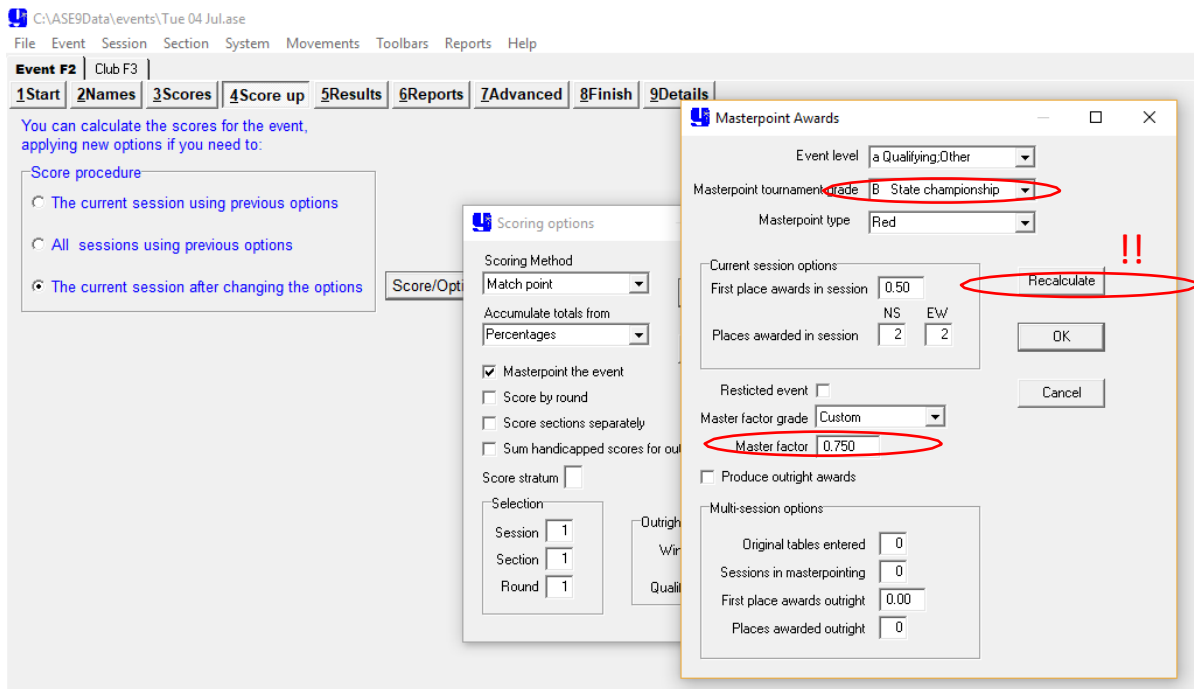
C:\ASE9Data\events\Tue 04 Jul.ase

File Event Session Section System Movements Toolbars Reports Help

Event F2 Club F3

1Start 2Names 3Scores 4Score up 5Results 6Reports 7Advanced 8Finish 9Details

You can calculate the scores for the event, applying new options if you need to:

Score procedure

The current session using previous options

All sessions using previous options

The current session after changing the options

Score/Opti

Scoring options

Scoring Method
Match point

Accumulate totals from
Percentages

Masterpoint the event

Score by round

Score sections separately

Sum handicapped scores for out

Score stratum

Selection
Session 1
Section 1
Round 1

Outrigh
Wir
Quali

Masterpoint Awards

Event level a Qualifying;Other

Masterpoint tournament grade B State championship

Masterpoint type Red

Current session options
First place awards in session 0.50
NS EW
Places awarded in session 2 2

!!

Recalculate

OK

Cancel

Resticted event

Master factor grade Custom

Master factor 0.750

Produce outright awards

Multi-session options
Original tables entered 0
Sessions in masterpointing 0
First place awards outright 0.00
Places awarded outright 0